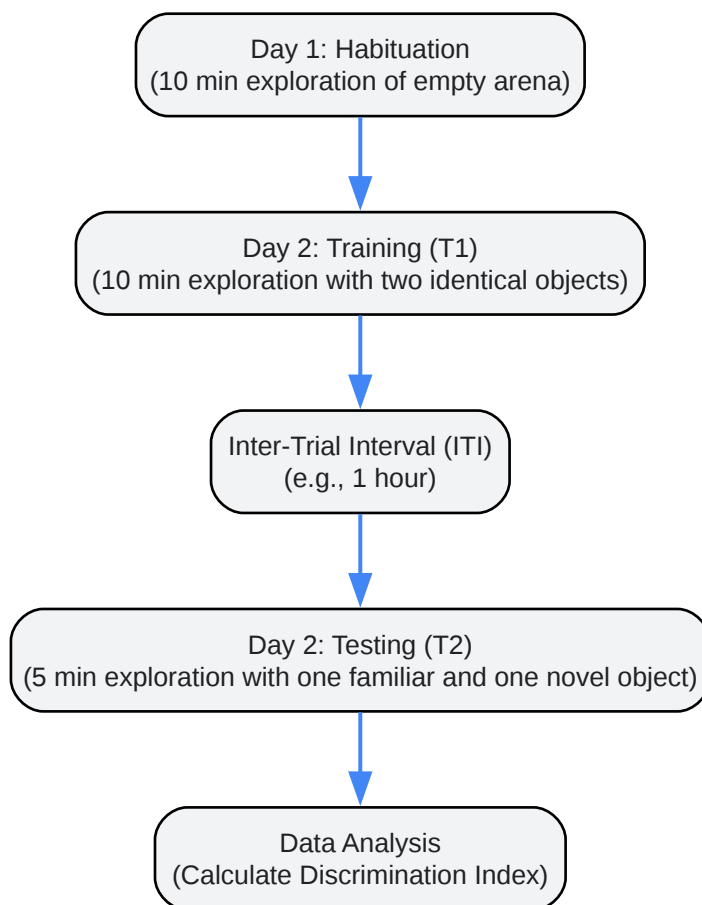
Day 1: Habituation
(10 min exploration of empty arena)

Day 2: Training (T1)
(10 min exploration with two identical objects)

Inter-Trial Interval (ITI)
(e.g., 1 hour)

Day 2: Testing (T2)
(5 min exploration with one familiar and one novel object)

Data Analysis
(Calculate Discrimination Index)